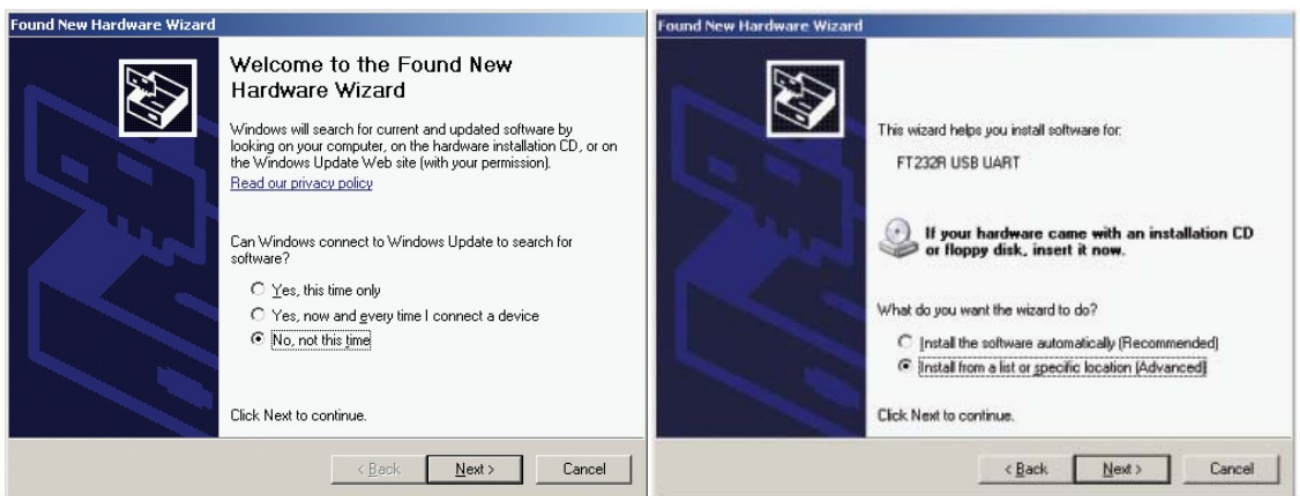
Found New Hardware Wizard

Welcome to the Found New Hardware Wizard

Windows will search for current and updated software by looking on your computer, on the hardware installation CD, or on the Windows Update Web site (with your permission).

Read our privacy policy

Can Windows connect to Windows Update to search for software?

Yes, this time only

Yes, now and every time I connect a device

No, not this time

Click Next to continue.

< Back | Next > | Cancel

Found New Hardware Wizard

This wizard helps you install software for:

FT232R USB UART

If your hardware came with an installation CD or floppy disk, insert it now.

What do you want the wizard to do?

Install the software automatically (Recommended)

Install from a list or specific location (Advanced)

Click Next to continue.

< Back | Next > | Cancel